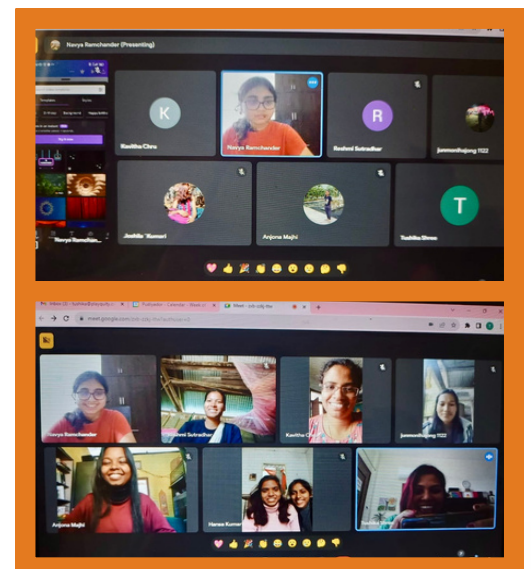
Navya Ramchander (Presenting)

K
Kavitha Chiru

Navya Ramchander

R
Reshmi Sutradhar

Jummondhajong 1122

Joshita Kumari

Anjona Majhi

T
Toshika Shree

Navya Ramchander

Inbox (2)

Preloader - Calendar - Week o

Meet

meet.google.com

Navya Ramchander

Reshmi Sutradhar

Kavitha Ch

Jummondhajong 1122

Anjona Majhi

Harsa Kumari

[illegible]